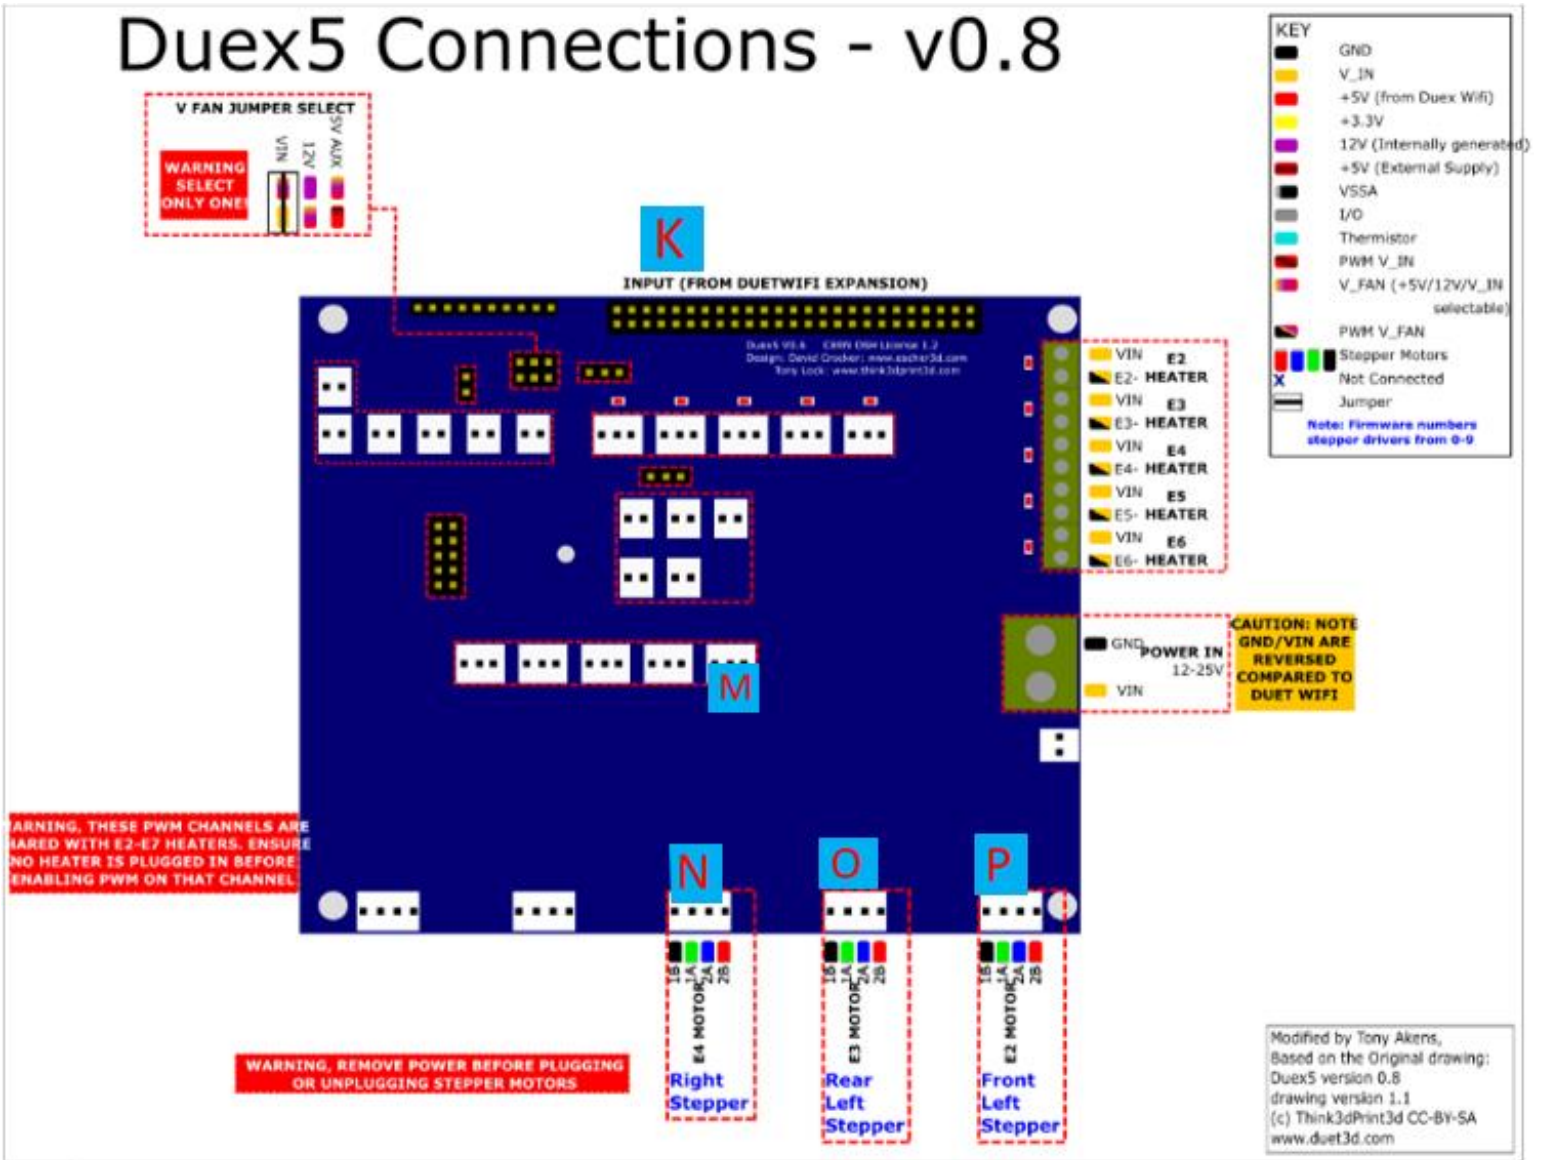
Duex5 Connections - v0.8

V FAN JUMPER SELECT

WARNING SELECT ONLY ONE!

VIN
12V
5V AUX

KEY
GND
V_IN
+5V (from Duex Wifi)
+3.3V
12V (Internally generated)
+5V (External Supply)
VSSA
I/O
Thermistor
PWM V_IN
V_FAN (+5V/12V/V_IN selectable)
PWM V_FAN
Stepper Motors
X Not Connected
Jumper
Note: Firmware numbers stepper drivers from 0-9

K

INPUT (FROM DUETWIFI EXPANSION)

Duex5 V0.8 CERN OSH License 1.2
Design: David Crocker: www.escher3d.com
Tony Lock: www.think3dprint3d.com

VIN E2
E2- HEATER
VIN E3
E3- HEATER
VIN E4
E4- HEATER
VIN E5
E5- HEATER
VIN E6
E6- HEATER

GND POWER IN 12-25V
VIN

CAUTION: NOTE GND/VIN ARE REVERSED COMPARED TO DUET WIFI

M

ARNING, THESE PWM CHANNELS ARE ARED WITH E2-E7 HEATERS. ENSURE NO HEATER IS PLUGGED IN BEFORE ENABLING PWM ON THAT CHANNEL

N

O

P

1B 1A 2A 2B
E4 MOTOR
Right Stepper

1B 1A 2A 2B
E3 MOTOR
Rear Left Stepper

1B 1A 2A 2B
E2 MOTOR
Front Left Stepper

WARNING, REMOVE POWER BEFORE PLUGGING OR UNPLUGGING STEPPER MOTORS

Modified by Tony Akens,
Based on the Original drawing:
Duex5 version 0.8
drawing version 1.1
(c) Think3dPrint3d CC-BY-SA
www.duet3d.com